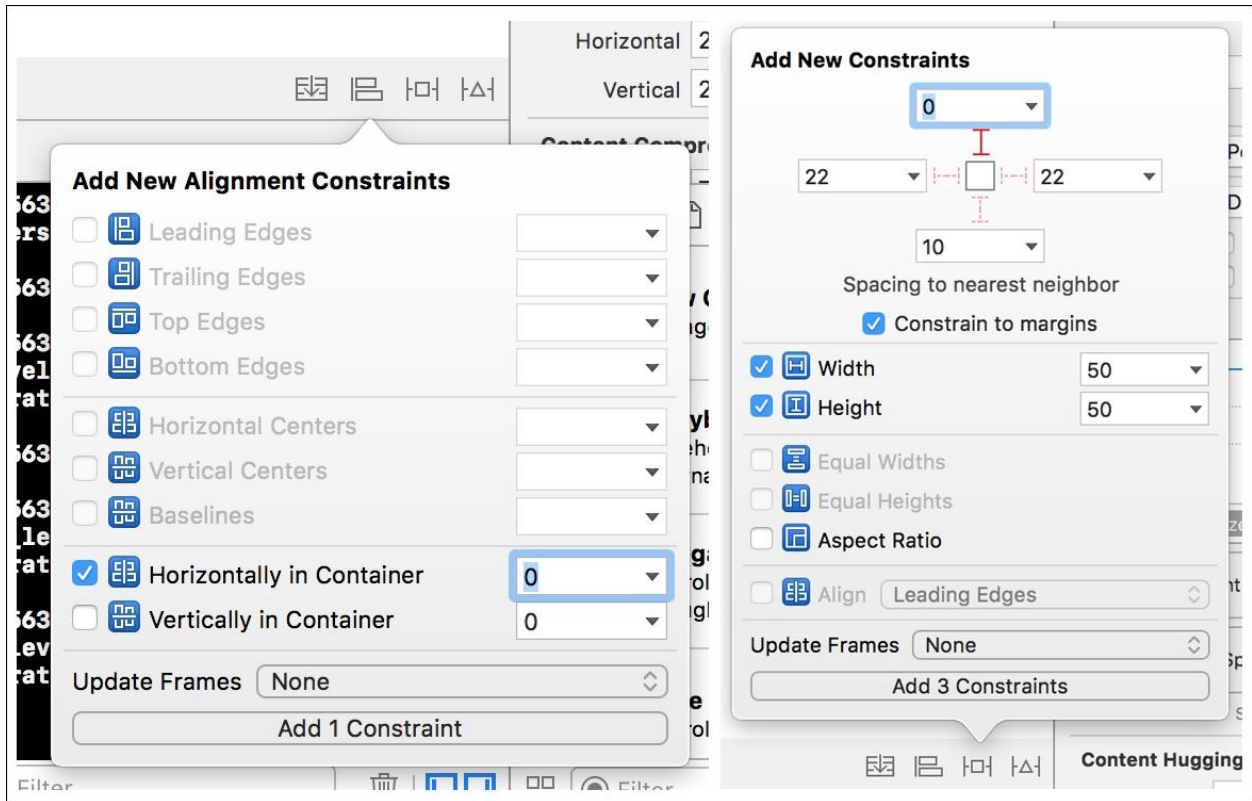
Horizontal
Vertical

Add New Alignment Constraints

Leading Edges
Trailing Edges
Top Edges
Bottom Edges
Horizontal Centers
Vertical Centers
Baselines
Horizontally in Container 0
Vertically in Container 0

Update Frames None

Add 1 Constraint

Filter

Add New Constraints

0
22
22
10

Spacing to nearest neighbor

Constrain to margins

Width 50
Height 50
Equal Widths
Equal Heights
Aspect Ratio
Align Leading Edges

Update Frames None

Add 3 Constraints

Content Hugging